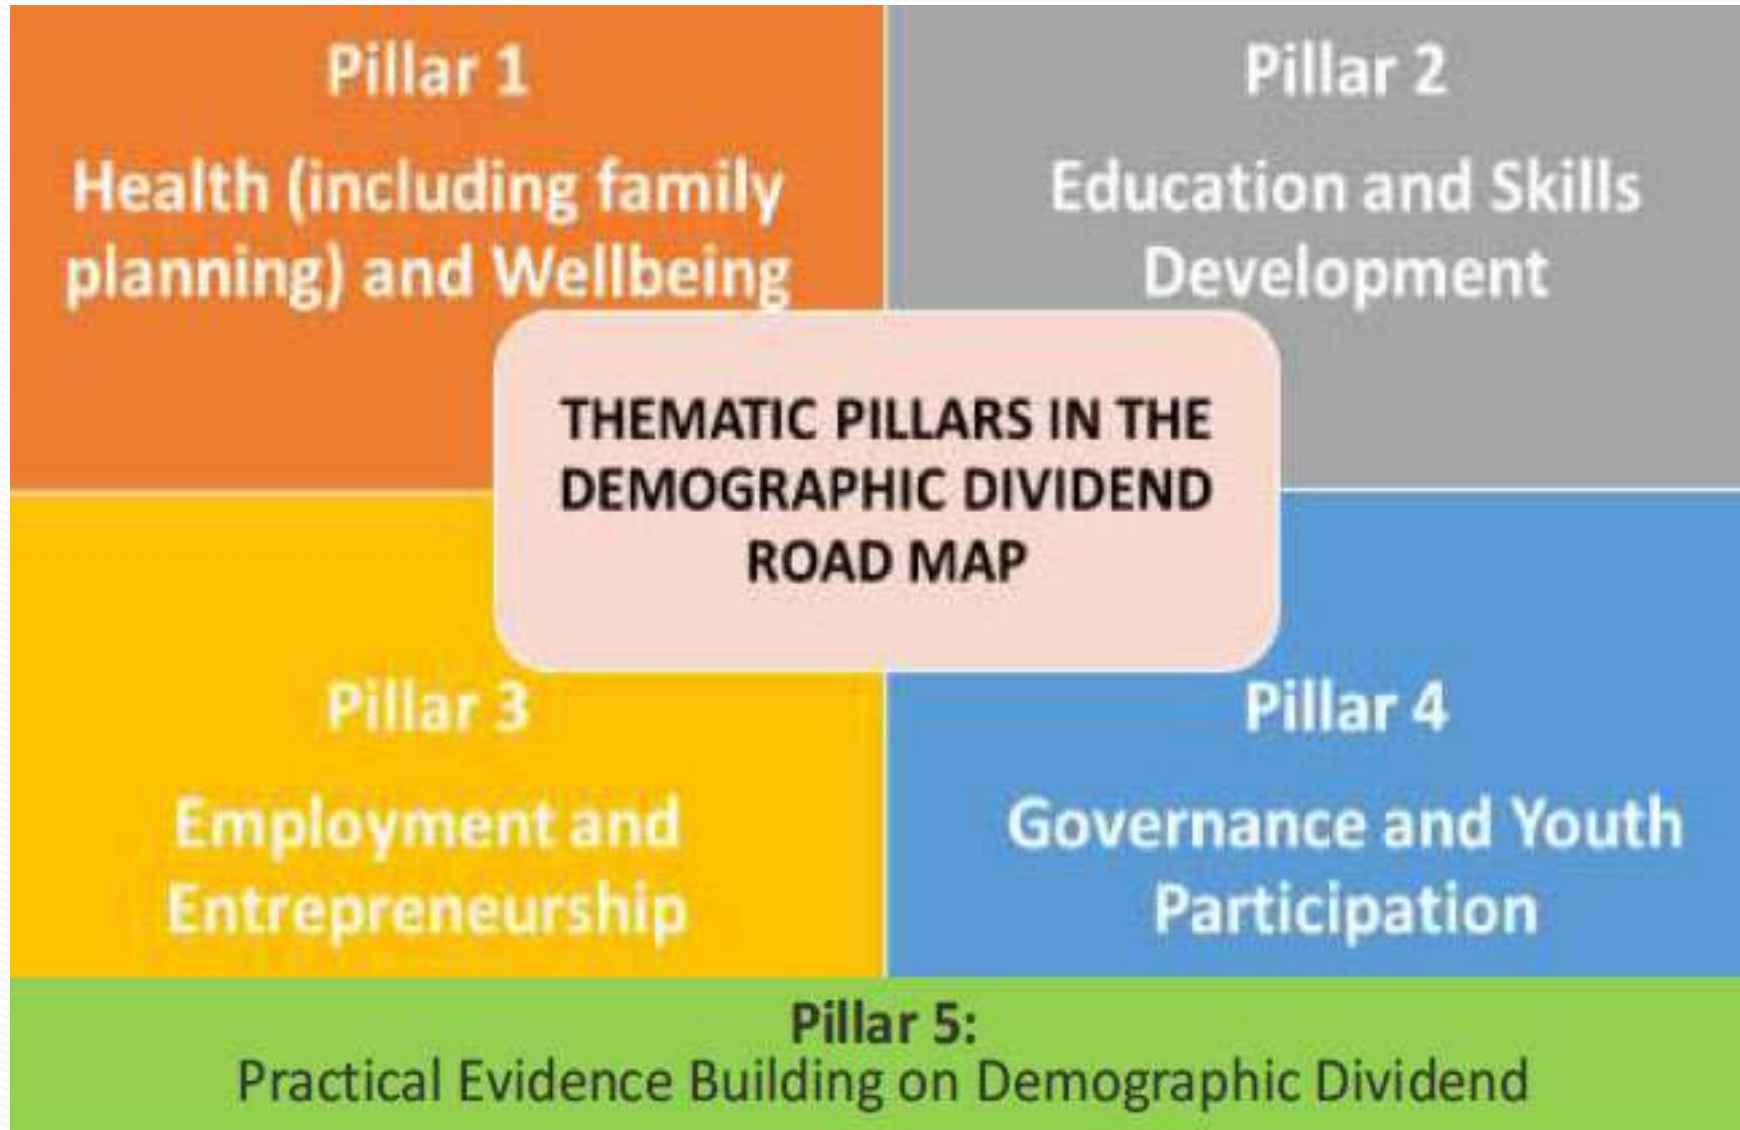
Pillar 1
Health (including family planning) and Wellbeing

Pillar 2
Education and Skills Development

THEMATIC PILLARS IN THE DEMOGRAPHIC DIVIDEND ROAD MAP

Pillar 3
Employment and Entrepreneurship

Pillar 4
Governance and Youth Participation

Pillar 5:
Practical Evidence Building on Demographic Dividend